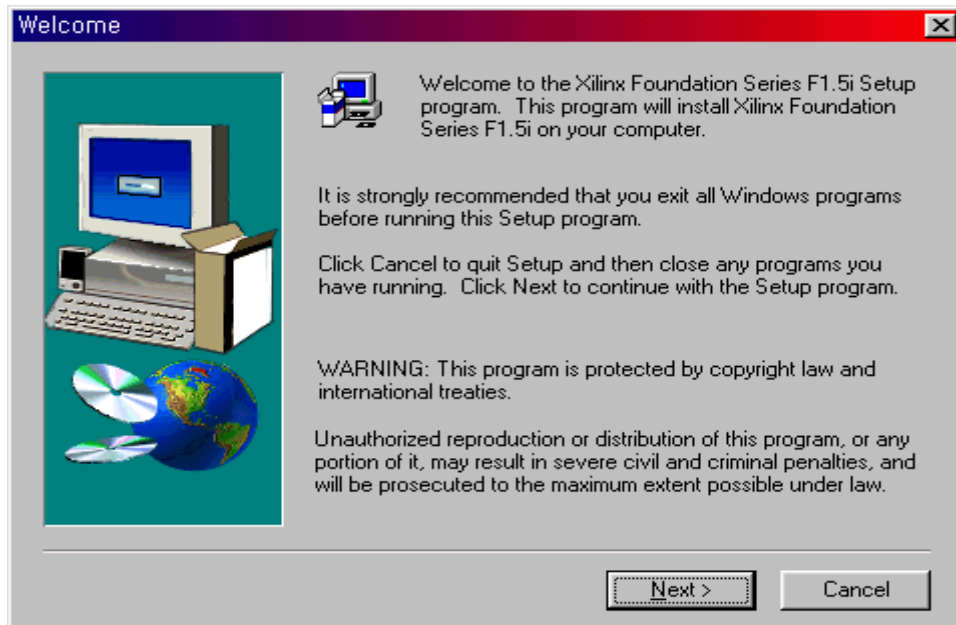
Welcome

Welcome to the Xilinx Foundation Series F1.5i Setup program. This program will install Xilinx Foundation Series F1.5i on your computer.

It is strongly recommended that you exit all Windows programs before running this Setup program.

Click Cancel to quit Setup and then close any programs you have running. Click Next to continue with the Setup program.

WARNING: This program is protected by copyright law and international treaties.

Unauthorized reproduction or distribution of this program, or any portion of it, may result in severe civil and criminal penalties, and will be prosecuted to the maximum extent possible under law.

Next >

Cancel